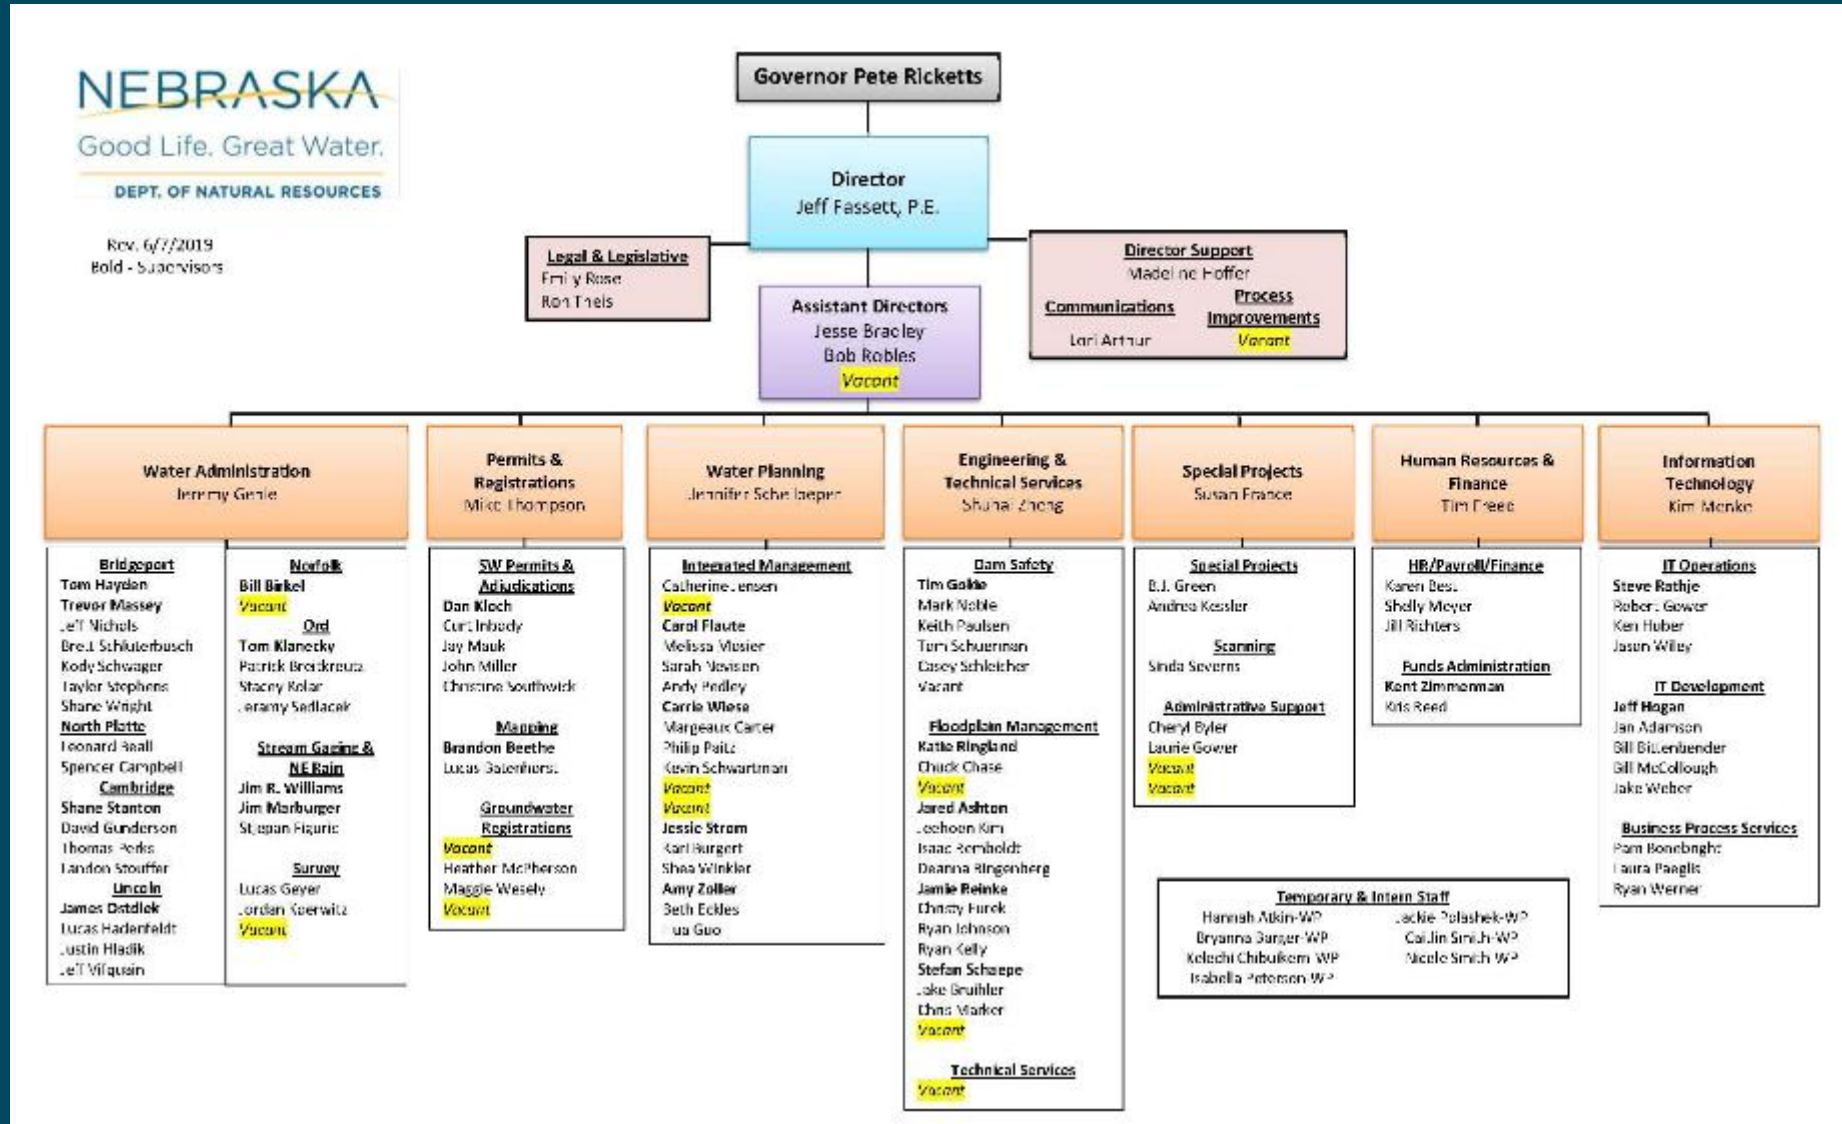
NEBRASKA
Good Life. Great Water.
DEPT. OF NATURAL RESOURCES

Rev. 6/7/2019
Bold - Supervisors

Governor Pete Ricketts

Director
Jeff Fassett, P.E.

Legal & Legislative
Emily Rose
Ron Theis

Director Support
Madeline Hoffer
Communications
Lori Arthur
Process Improvements
Vacant

Assistant Directors
Jesse Bradley
Bob Robles
Vacant

Water Administration
Jeremy Gehle

Bridgeport
Tom Hayden
Trevor Massey
Jeff Nichols
Brett Schluterbusch
Kody Schwager
Taylor Stephens
Shane Wright
North Platte
Leonard Beall
Spencer Campbell
Cambridge
Shane Stanton
David Gunderson
Thomas Perks
Landon Stouffer
Lincoln
James Ostdiek
Lucas Hadenfeldt
Justin Hladik
Jeff Vifquain

Norfolk
Bill Birkel
Vacant
Ord
Tom Klanecky
Patrick Brockhreutz
Stacy Kolar
Jeramy Sedlacek
Stream Gaging & NE Bain
Jim R. Williams
Jim Marburger
Stepan Figuric
Survey
Lucas Geyer
Jordan Koerwitz
Vacant

Permits & Registrations
Mike Thompson

SW Permits & Adjudications
Dan Kloch
Curt Inbody
Jay Mauk
John Miller
Christine Southwick
Mapping
Brandon Beethe
Lucas Batenhorst
Groundwater Registrations
Vacant
Heather McPherson
Maggie Wesely
Vacant

Water Planning
Jennifer Schellpeper

Integrated Management
Catherine Jensen
Vacant
Carol Flaute
Melissa Mosier
Sarah Nevison
Andy Pedley
Carrie Wiese
Margeaux Carter
Philip Paitz
Kevin Schwartman
Vacant
Vacant
Jessie Strom
Karl Burgert
Shea Winkler
Amy Zoller
Beth Eckles
Hua Guo

Engineering & Technical Services
Shuhai Zheng

Dam Safety
Tim Gokie
Mark Noble
Keith Paulsen
Tom Schuerman
Casey Schleicher
Vacant
Floodplain Management
Katie Ringland
Chuck Chase
Vacant
Jared Ashton
Leehoon Kim
Isaac Romboldt
Deanna Ringenberg
Jamie Reinke
Christy Furek
Ryan Johnson
Ryan Kelly
Stefan Schaepe
Jake Gruihler
Chris Marker
Vacant
Technical Services
Vacant

Special Projects
Susan France

Special Projects
B.J. Green
Andrea Kessler
Scanning
Sinda Severns
Administrative Support
Cheryl Byler
Laurie Gower
Vacant
Vacant

Human Resources & Finance
Tim Freed

HR/Payroll/Finance
Karen Best
Shelly Meyer
Jill Richters
Funds Administration
Kent Zimmerman
Kris Reed

Information Technology
Kim Menke

IT Operations
Steve Rathje
Robert Gower
Ken Huber
Jason Wiley
IT Development
Jeff Hogan
Jan Adamson
Bill Bittenbender
Bill McCollough
Jake Weber
Business Process Services
Pam Bonebright
Laura Paeglis
Ryan Werner

Temporary & Intern Staff
Hannah Atkin-WP
Bryanna Burger-WP
Kelechi Chibuikem-WP
Isabella Peterson-WP
Jackie Polashek-WP
Caitlin Smith-WP
Nicole Smith-WP